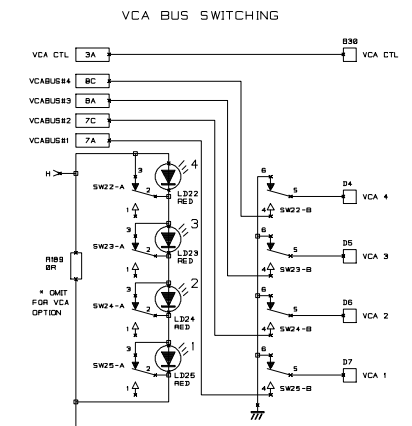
VCA BUS SWITCHING

VCA CTL
3A
B30
VCA CTL

VCABUS#4
8C
VCABUS#3
8A
VCABUS#2
7C
VCABUS#1
7A

H

3
4
SW22-A
2
LD22
RED
1

3
3
SW23-A
2
LD23
RED
1

R199
0R

* OMIT
FOR VCA
OPTION

3
2
SW24-A
2
LD24
RED
1

3
1
SW25-A
2
LD25
RED
1

6
5
4
SW22-B
D4
VCA 4

6
5
4
SW23-B
D5
VCA 3

6
5
4
SW24-B
D6
VCA 2

6
5
4
SW25-B
D7
VCA 1